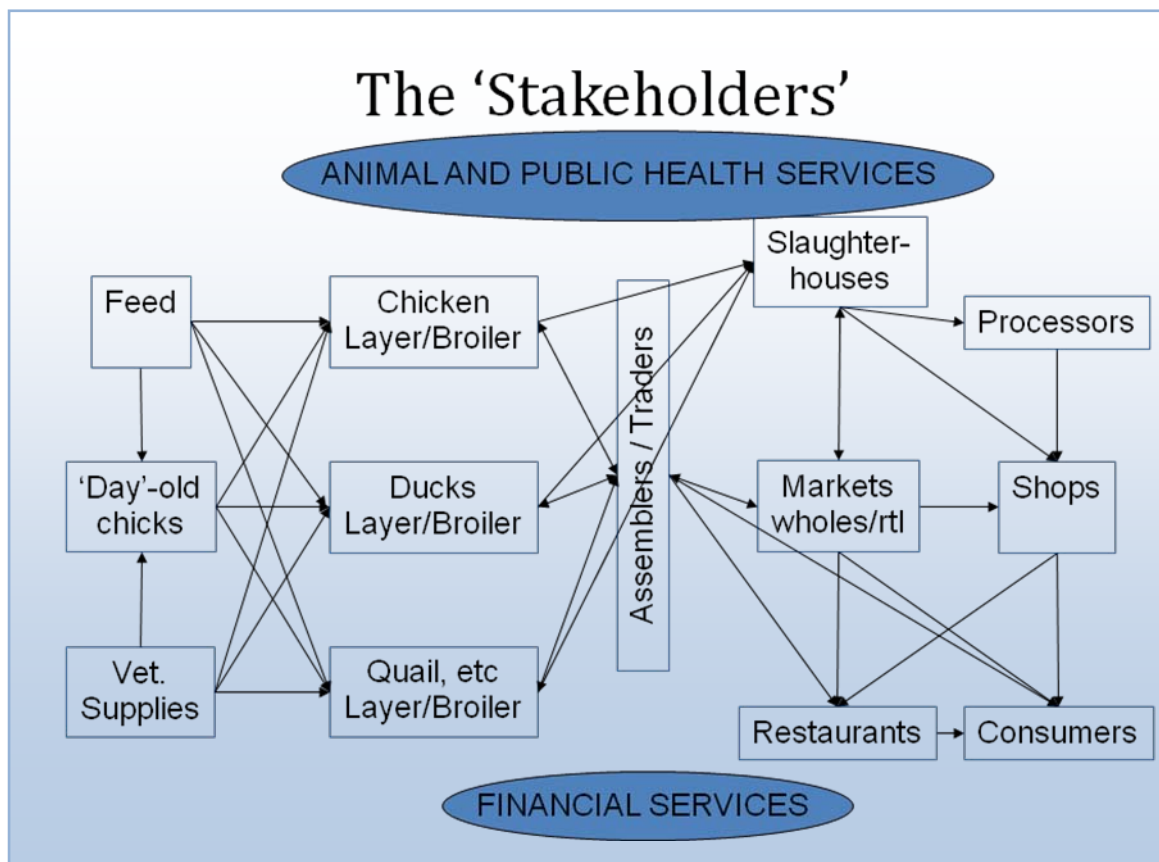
The 'Stakeholders'

ANIMAL AND PUBLIC HEALTH SERVICES

Feed

'Day'-old chicks

Vet. Supplies

Chicken Layer/Broiler

Ducks Layer/Broiler

Quail, etc Layer/Broiler

Assemblers / Traders

Slaughter-houses

Processors

Markets wholes/rtl

Shops

Restaurants

Consumers

FINANCIAL SERVICES